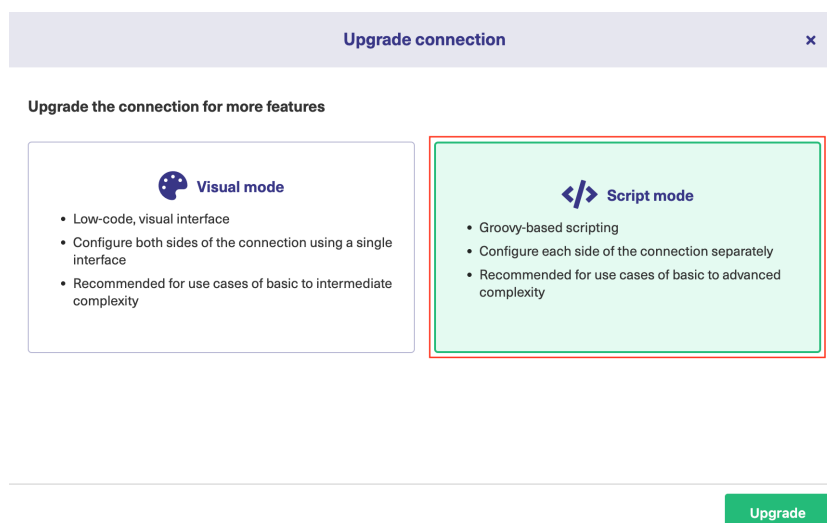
Upgrade connection

×

Upgrade the connection for more features

Visual mode

- Low-code, visual interface
- Configure both sides of the connection using a single interface
- Recommended for use cases of basic to intermediate complexity

</> Script mode

- Groovy-based scripting
- Configure each side of the connection separately
- Recommended for use cases of basic to advanced complexity

Upgrade